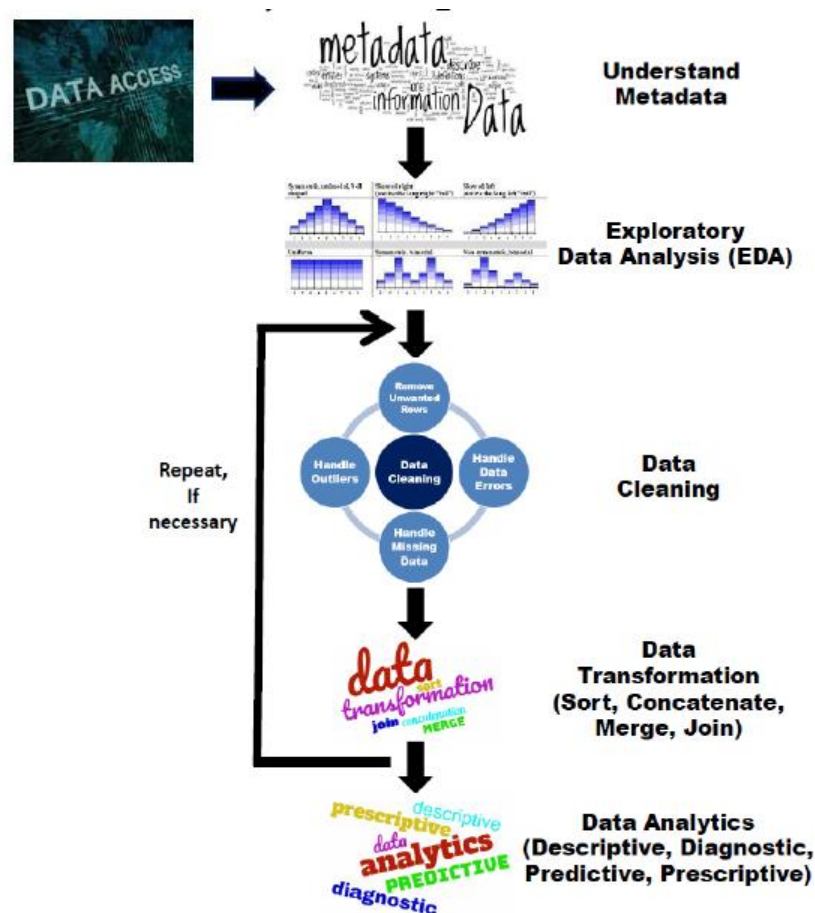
DATA ACCESS

metadata
information
Data

Understand Metadata

Exploratory Data Analysis (EDA)

Remove Unwanted Rows

Handle Outliers

Data Cleaning

Handle Data Errors

Handle Missing Data

Repeat, If necessary

Data Cleaning

data
sort
transformation
join
concatenation
MERGE

Data Transformation (Sort, Concatenate, Merge, Join)

prescriptive
descriptive
data
analytics
PREDICTIVE
diagnostic

Data Analytics (Descriptive, Diagnostic, Predictive, Prescriptive)